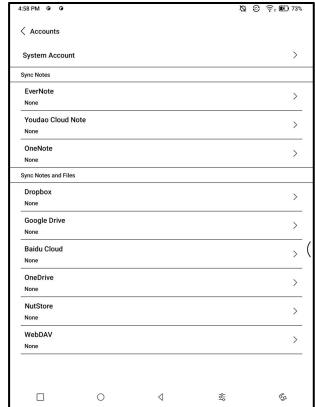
4:58 PM

73%

< Accounts

System Account

Sync Notes

EverNote
None

Youdao Cloud Note
None

OneNote
None

Sync Notes and Files

Dropbox
None

Google Drive
None

Baidu Cloud
None

OneDrive
None

NutStore
None

WebDAV
None